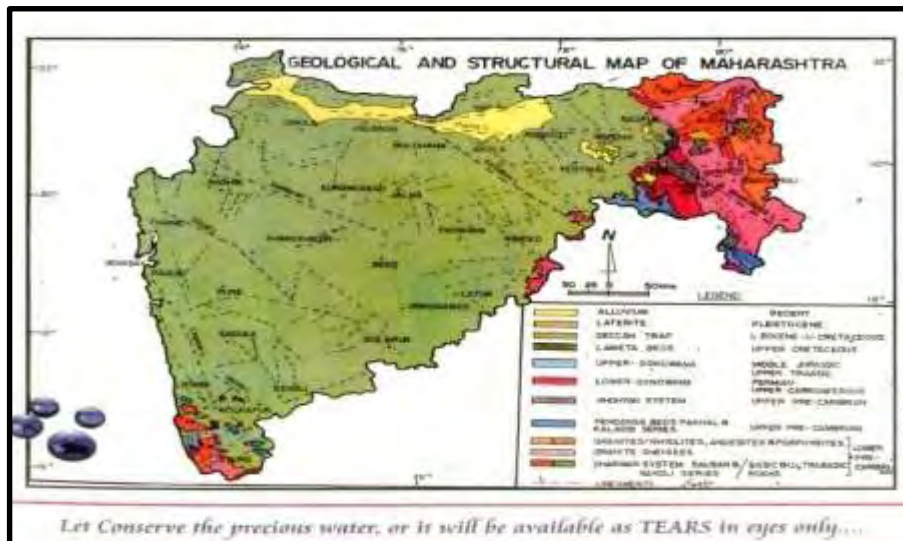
GEOLOGICAL AND STRUCTURAL MAP OF MAHARASHTRA

N

50 25 0 50KMs

LEGEND

| | |
|---|---|
| ALLUVIUM | RECENT |
| LATERITE | PLEISTOCENE |
| DECCAN TRAP | L.EOCENE - U.CRETACEOUS |
| LAMETA BEDS | UPPER CRETACEOUS |
| UPPER GONDWANA | MIDDLE JURASSIC UPPER TRIASSIC |
| LOWER GONDWANA | PERMIAN UPPER CARBONIFEROUS |
| VINDHYAN SYSTEM | UPPER PRE-CAMBRIAN |
| PENGANGA BEDS PAKHAL & KALADGI SERIES | UPPER PRE-CAMBRIAN |
| GRANITES/RHYOLITES, ANDESITES & PORPHYRITES | LOWER PRE-CAMBRIAN |
| GRANITE GNEISSES | |
| DHARWAR SYSTEM SAUSAR & SAKOLI SERIES | |
| LINEAMENTS | |

Let Conserve the precious water, or it will be available as TEARS in eyes only....